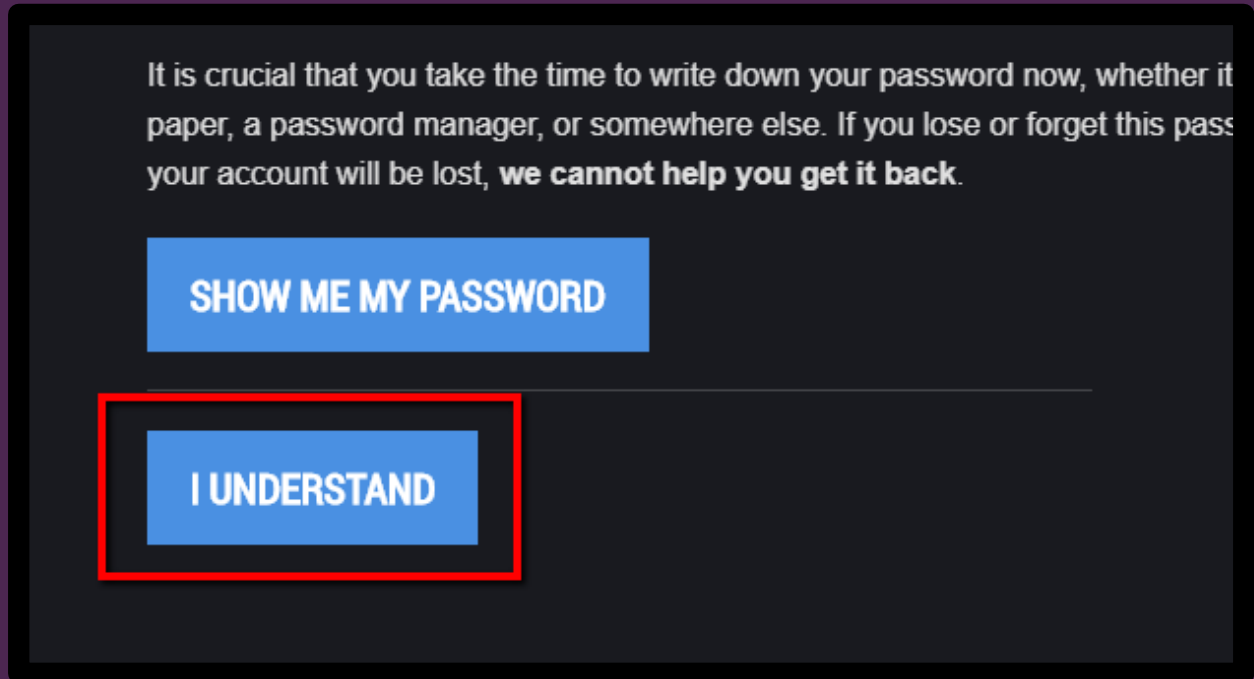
It is crucial that you take the time to write down your password now, whether it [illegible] paper, a password manager, or somewhere else. If you lose or forget this pass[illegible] your account will be lost, **we cannot help you get it back**.

SHOW ME MY PASSWORD

I UNDERSTAND